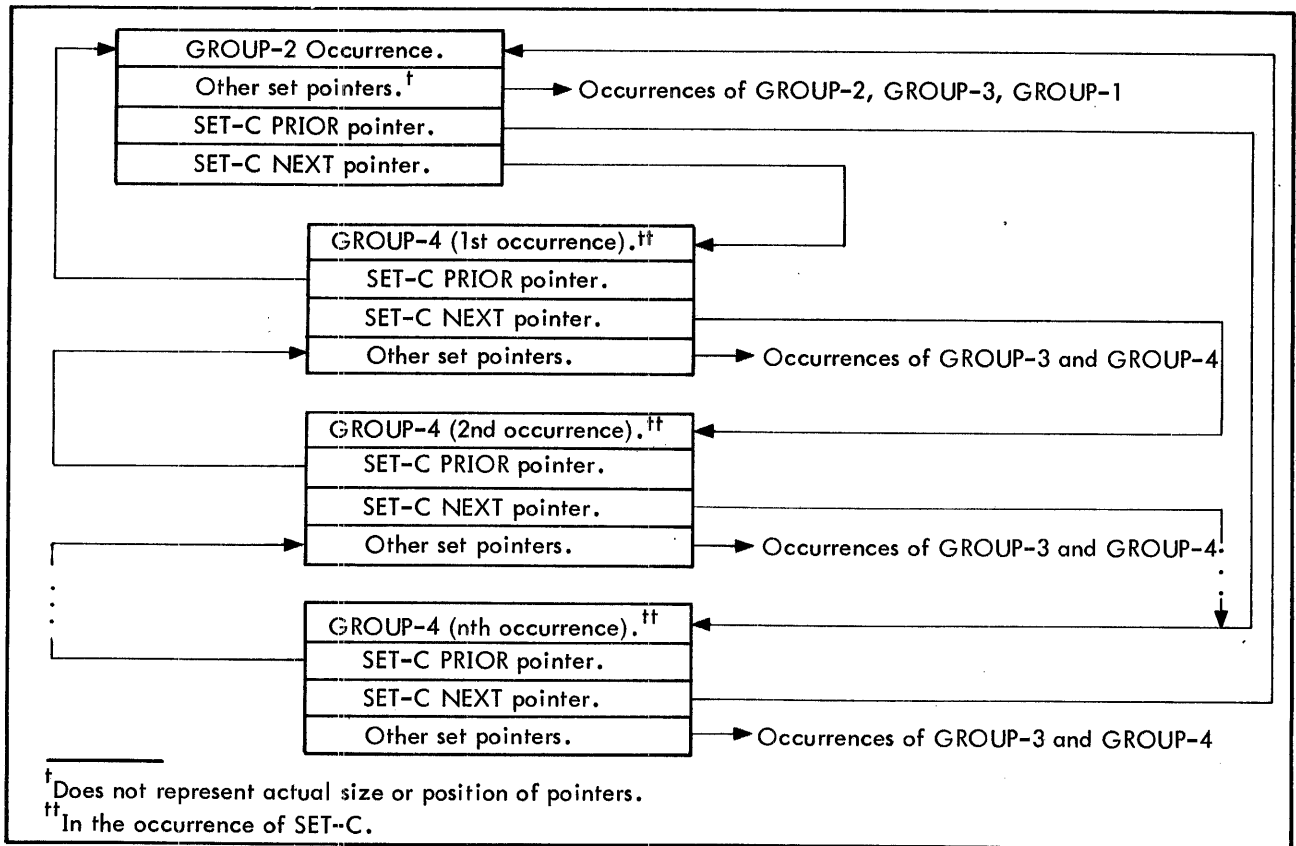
| GROUP-2 Occurrence. |
|---|
| Other set pointers.$^{\dagger}$ |
| SET-C PRIOR pointer. |
| SET-C NEXT pointer. |

Occurrences of GROUP-2, GROUP-3, GROUP-1

| GROUP-4 (1st occurrence).$^{\dagger\dagger}$ |
|---|
| SET-C PRIOR pointer. |
| SET-C NEXT pointer. |
| Other set pointers. |

Occurrences of GROUP-3 and GROUP-4

| GROUP-4 (2nd occurrence).$^{\dagger\dagger}$ |
|---|
| SET-C PRIOR pointer. |
| SET-C NEXT pointer. |
| Other set pointers. |

Occurrences of GROUP-3 and GROUP-4

| GROUP-4 (nth occurrence).$^{\dagger\dagger}$ |
|---|
| SET-C PRIOR pointer. |
| SET-C NEXT pointer. |
| Other set pointers. |

Occurrences of GROUP-3 and GROUP-4

$^{\dagger}$Does not represent actual size or position of pointers.
$^{\dagger\dagger}$In the occurrence of SET--C.